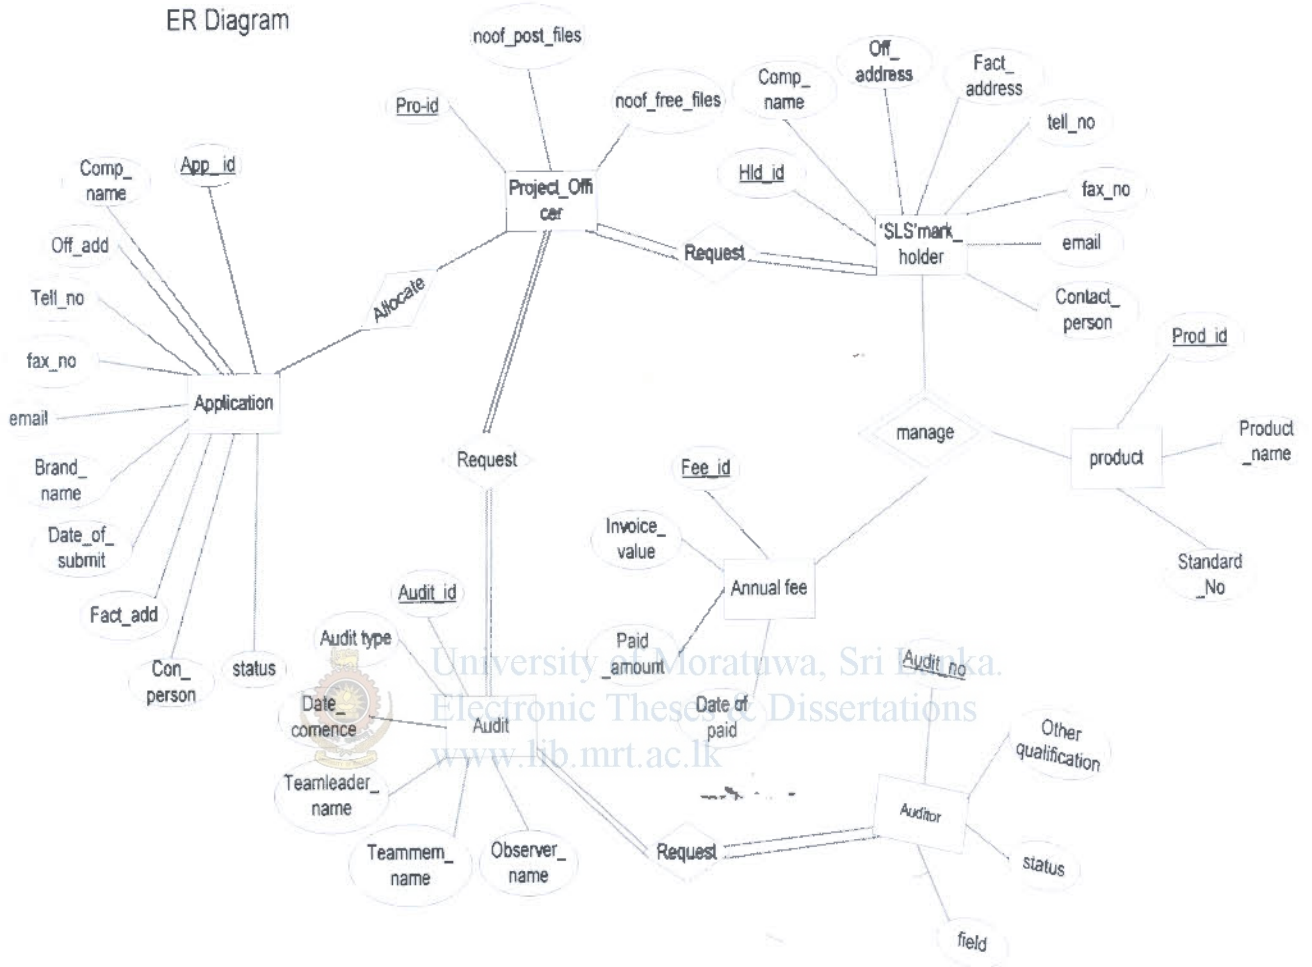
ER Diagram

noof_post_files

Pro-id

noof_free_files

Project_Officer

Comp_name

Off_address

Fact_address

tell_no

Hld_id

fax_no

'SLS'mark_holder

email

Contact_person

Request

Comp_name

App_id

Off_add

Allocate

Tell_no

fax_no

email

Application

Brand_name

Date_of_submit

Fact_add

Con_person

status

Request

Prod_id

manage

product

Product_name

Fee_id

Invoice_value

Annual fee

Standard_No

Audit_id

Audit type

Paid_amount

Date_comence

Audit

Date of paid

Audit_no

Other qualification

Teamleader_name

Teammem_name

Observer_name

Request

Auditor

status

field

University of Moratuwa, Sri Lanka.
Electronic Theses & Dissertations
www.lib.mrt.ac.lk